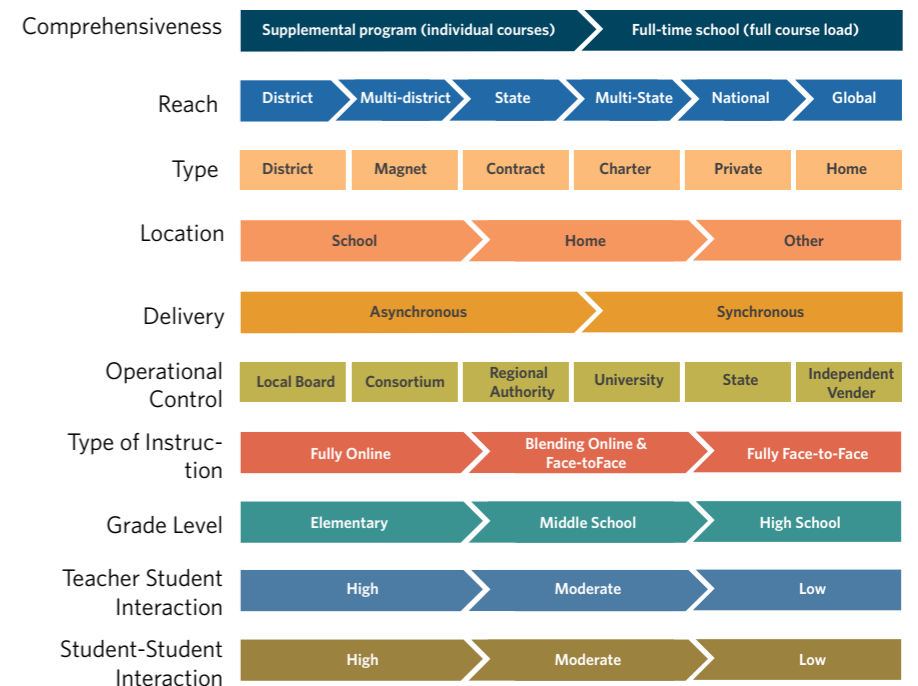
Comprehensiveness
Supplemental program (individual courses)
Full-time school (full course load)

Reach
District
Multi-district
State
Multi-State
National
Global

Type
District
Magnet
Contract
Charter
Private
Home

Location
School
Home
Other

Delivery
Asynchronous
Synchronous

Operational Control
Local Board
Consortium
Regional Authority
University
State
Independent Vender

Type of Instruction
Fully Online
Blending Online & Face-toFace
Fully Face-to-Face

Grade Level
Elementary
Middle School
High School

Teacher Student Interaction
High
Moderate
Low

Student-Student Interaction
High
Moderate
Low